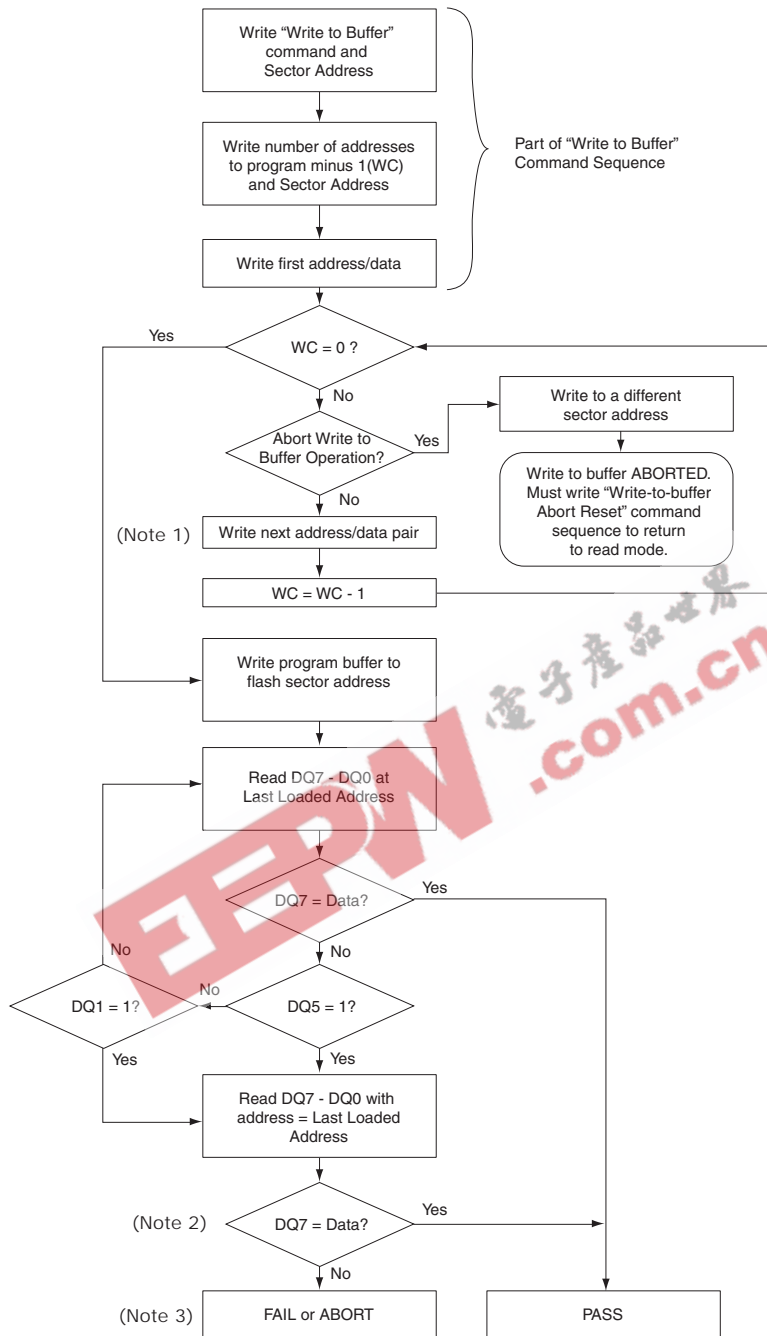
Write “Write to Buffer” command and Sector Address

Write number of addresses to program minus 1(WC) and Sector Address

Write first address/data

Part of “Write to Buffer” Command Sequence

Yes

WC = 0 ?

No

Abort Write to Buffer Operation?

Yes

Write to a different sector address

Write to buffer ABORTED. Must write “Write-to-buffer Abort Reset” command sequence to return to read mode.

No

(Note 1)

Write next address/data pair

WC = WC - 1

Write program buffer to flash sector address

电子产品世界

EEPW

.com.cn

Read DQ7 - DQ0 at Last Loaded Address

DQ7 = Data?

Yes

No

No

No

DQ1 = 1?

DQ5 = 1?

Yes

Yes

Read DQ7 - DQ0 with address = Last Loaded Address

(Note 2)

DQ7 = Data?

Yes

No

(Note 3)

FAIL or ABORT

PASS